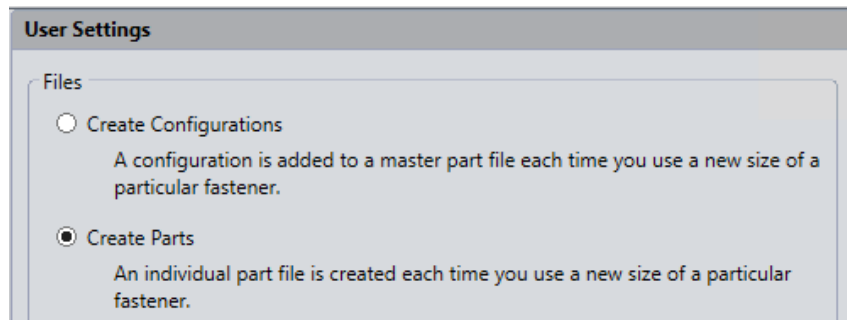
User Settings

Files

Create Configurations

A configuration is added to a master part file each time you use a new size of a particular fastener.

Create Parts

An individual part file is created each time you use a new size of a particular fastener.